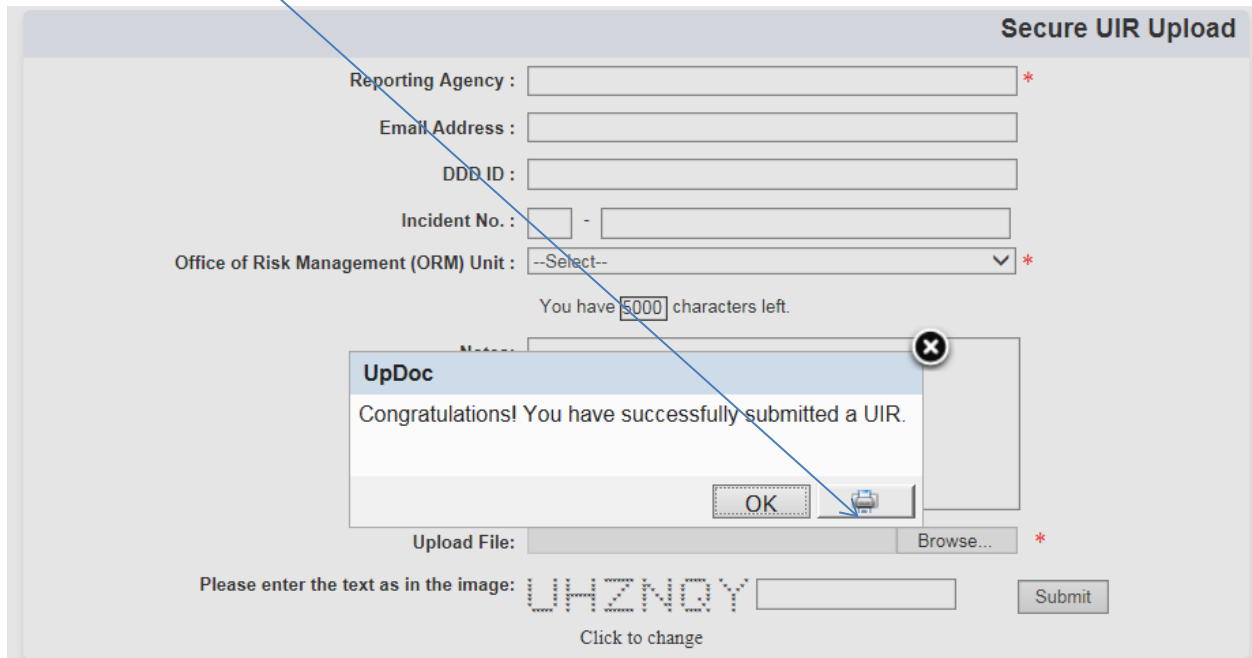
Secure UIR Upload

Reporting Agency : *

Email Address :

DDD ID :

Incident No. : -

Office of Risk Management (ORM) Unit : --Select-- *

You have 5000 characters left.

Notes:

UpDoc

Congratulations! You have successfully submitted a UIR.

OK

Upload File: Browse... *

Please enter the text as in the image: UHZNQY Submit

Click to change